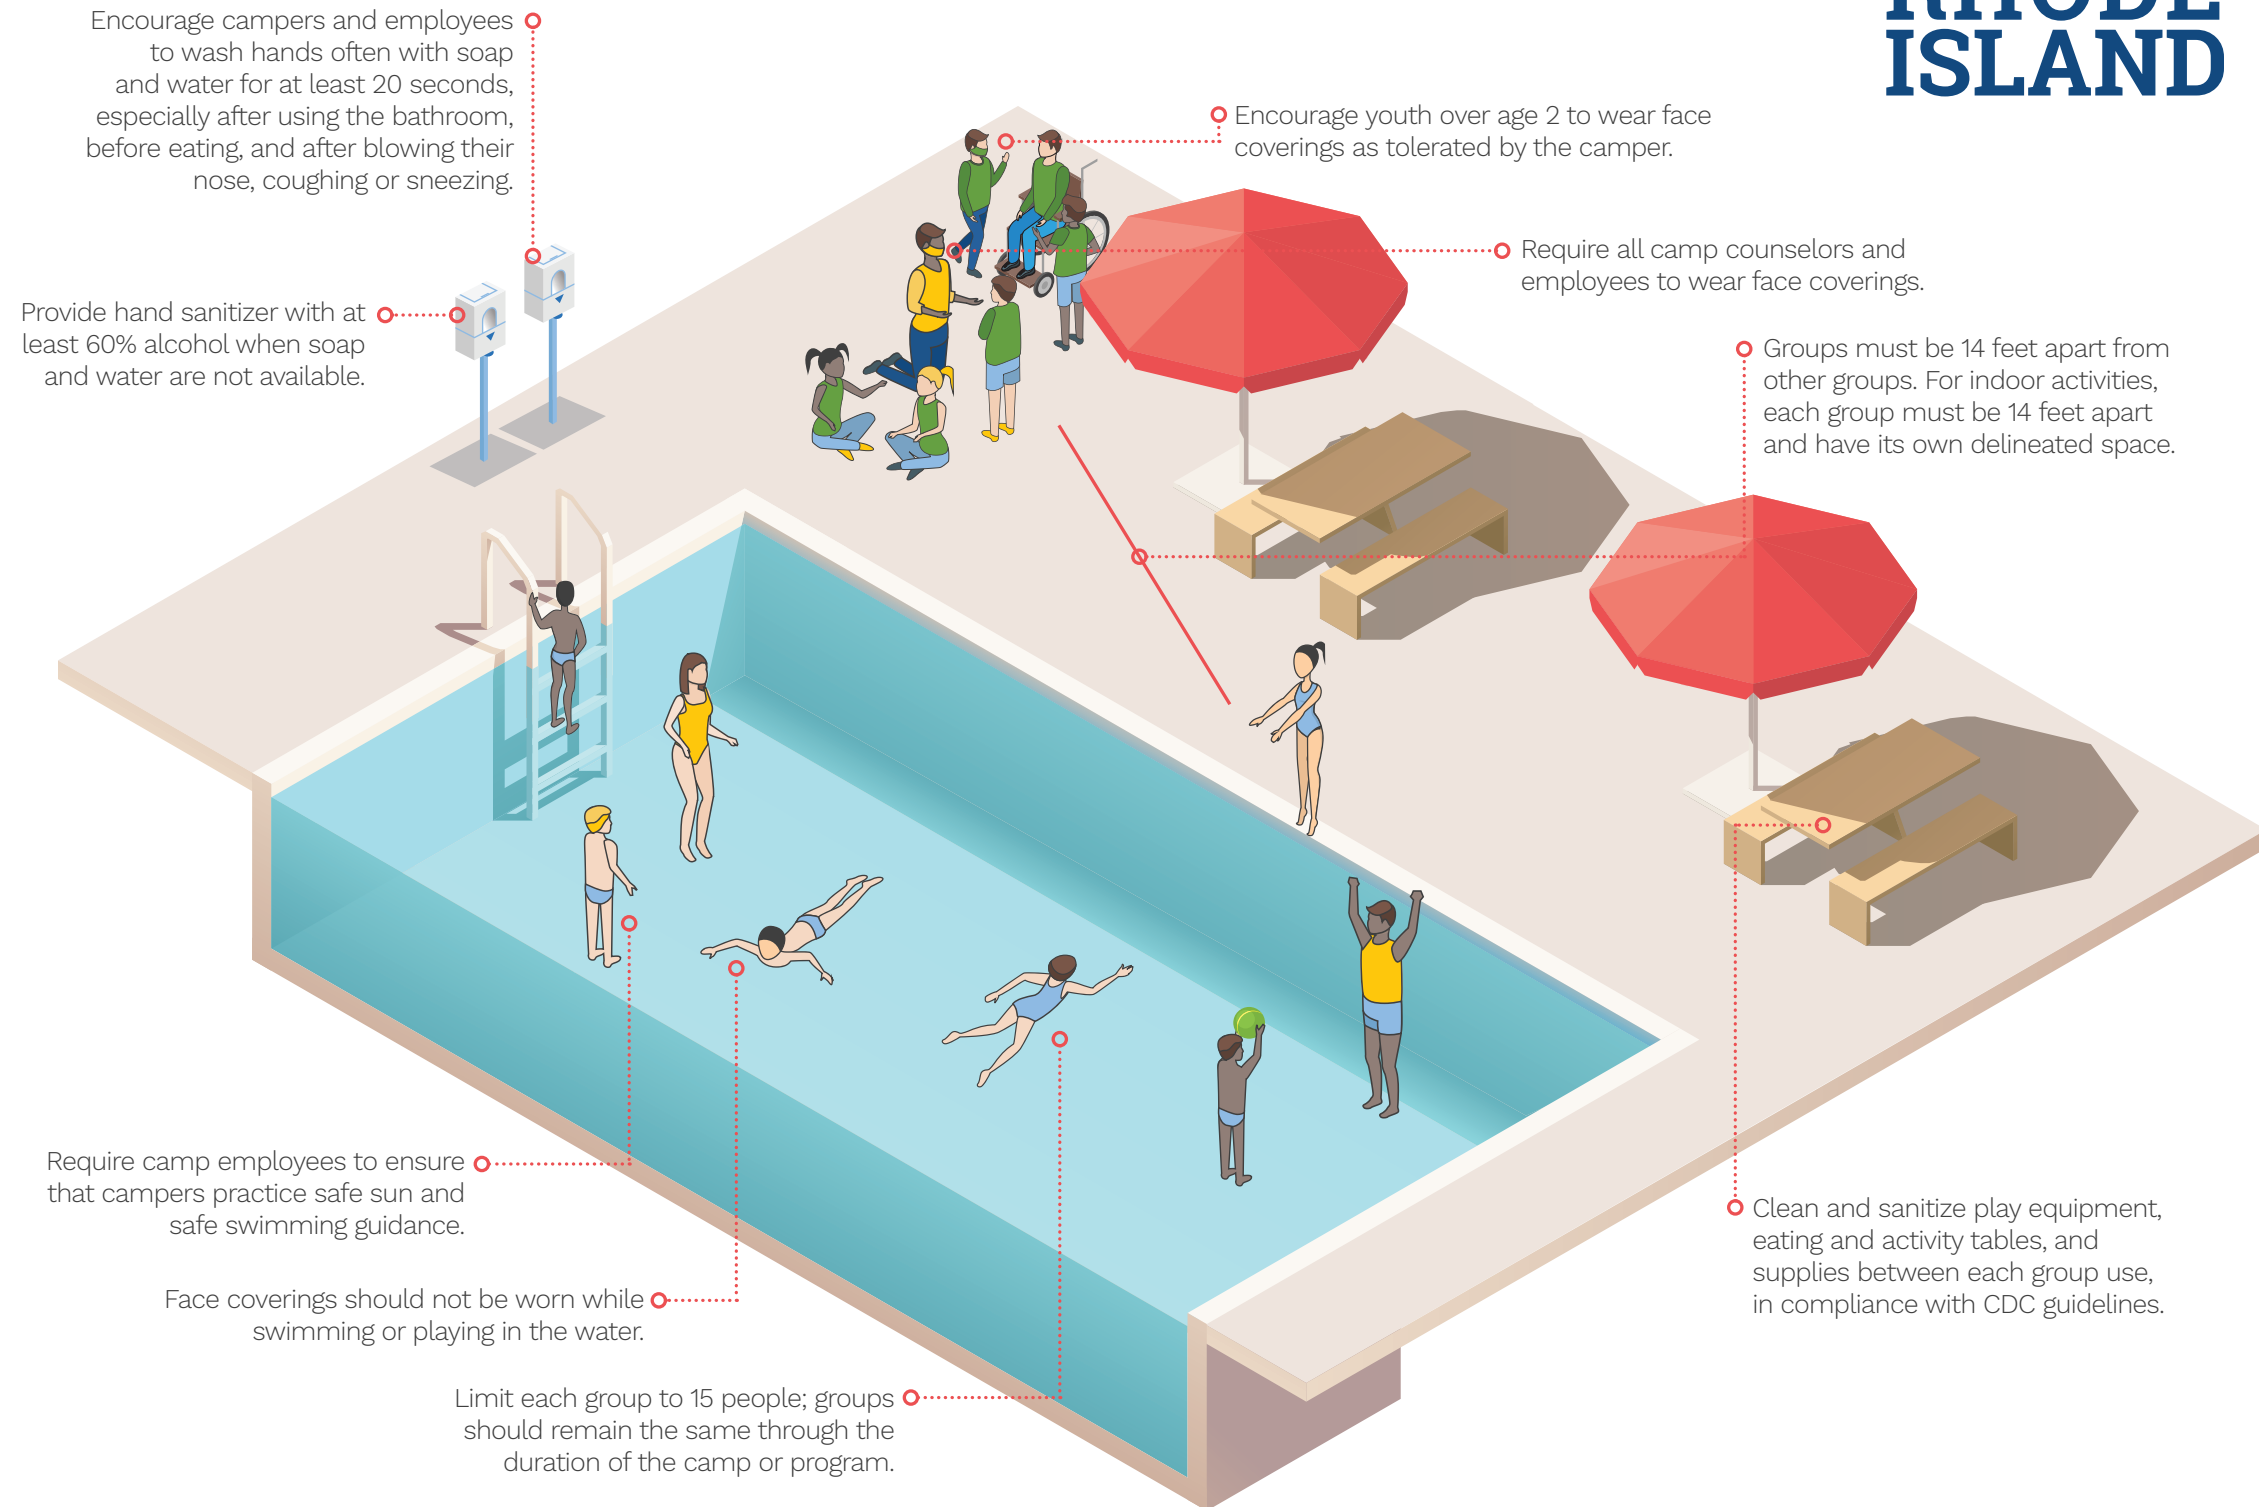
ISLAND

Encourage campers and employees to wash hands often with soap and water for at least 20 seconds, especially after using the bathroom, before eating, and after blowing their nose, coughing or sneezing.

Encourage youth over age 2 to wear face coverings as tolerated by the camper.

Require all camp counselors and employees to wear face coverings.

Provide hand sanitizer with at least 60% alcohol when soap and water are not available.

Groups must be 14 feet apart from other groups. For indoor activities, each group must be 14 feet apart and have its own delineated space.

Require camp employees to ensure that campers practice safe sun and safe swimming guidance.

Clean and sanitize play equipment, eating and activity tables, and supplies between each group use, in compliance with CDC guidelines.

Face coverings should not be worn while swimming or playing in the water.

Limit each group to 15 people; groups should remain the same through the duration of the camp or program.